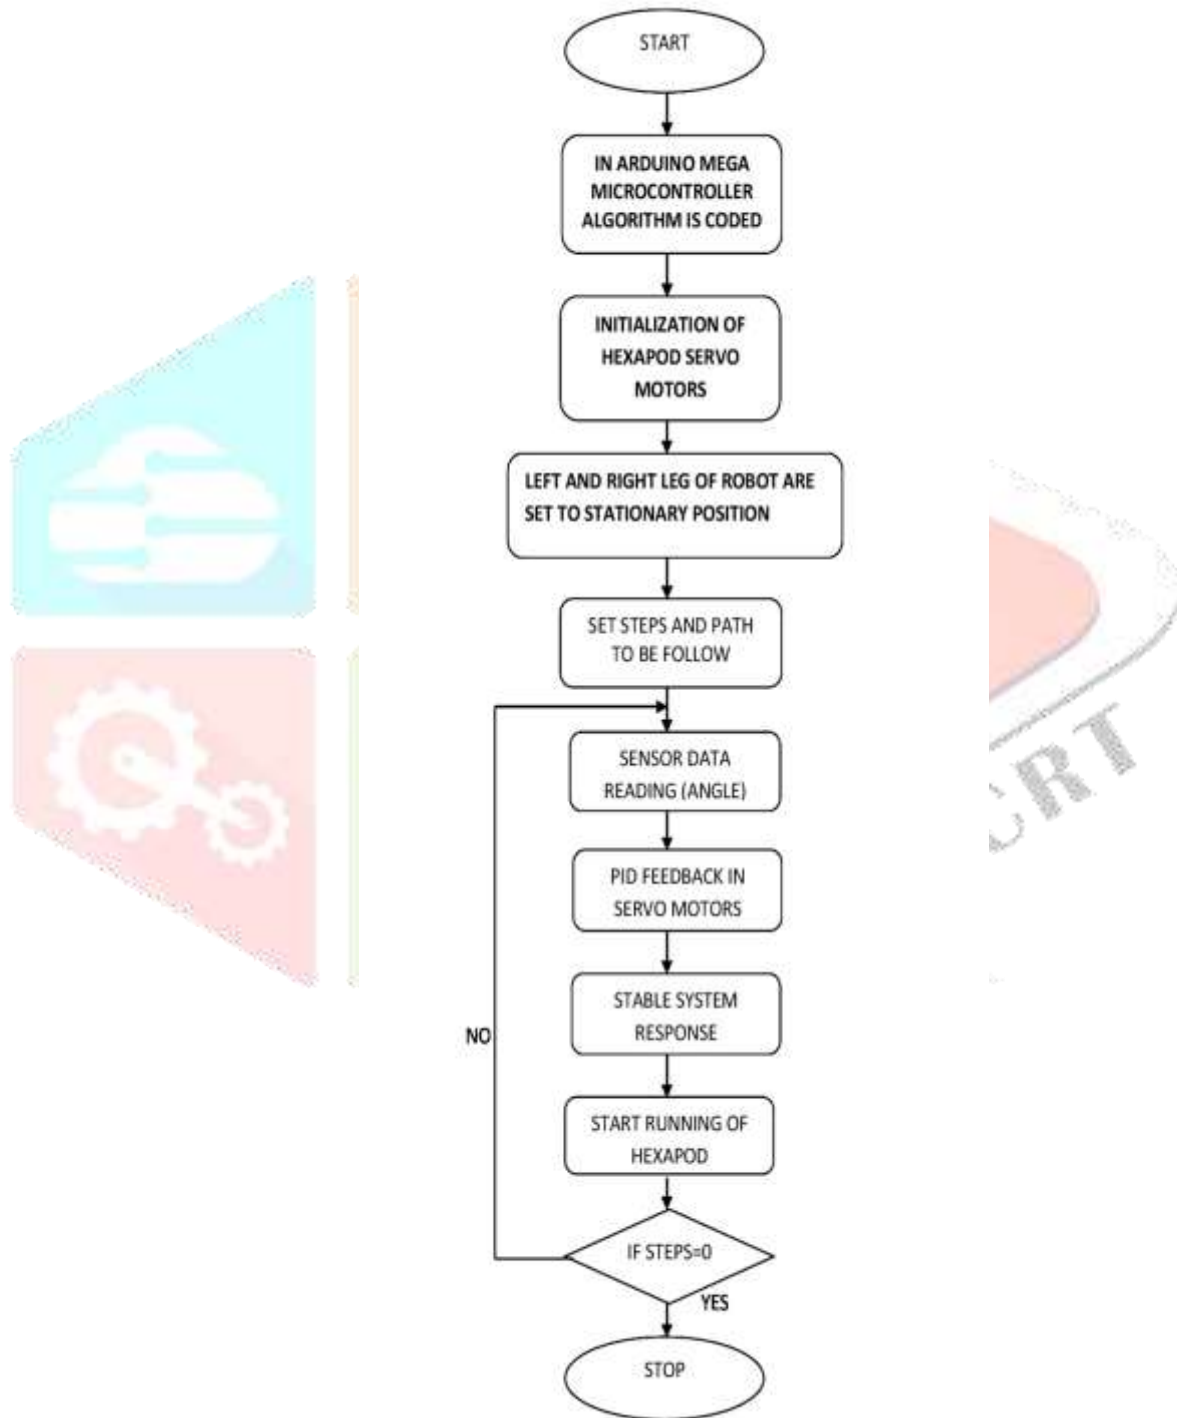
START

IN ARDUINO MEGA MICROCONTROLLER ALGORITHM IS CODED

INITIALIZATION OF HEXAPOD SERVO MOTORS

LEFT AND RIGHT LEG OF ROBOT ARE SET TO STATIONARY POSITION

SET STEPS AND PATH TO BE FOLLOW

SENSOR DATA READING (ANGLE)

PID FEEDBACK IN SERVO MOTORS

STABLE SYSTEM RESPONSE

START RUNNING OF HEXAPOD

IF STEPS=0

NO

YES

STOP

RT